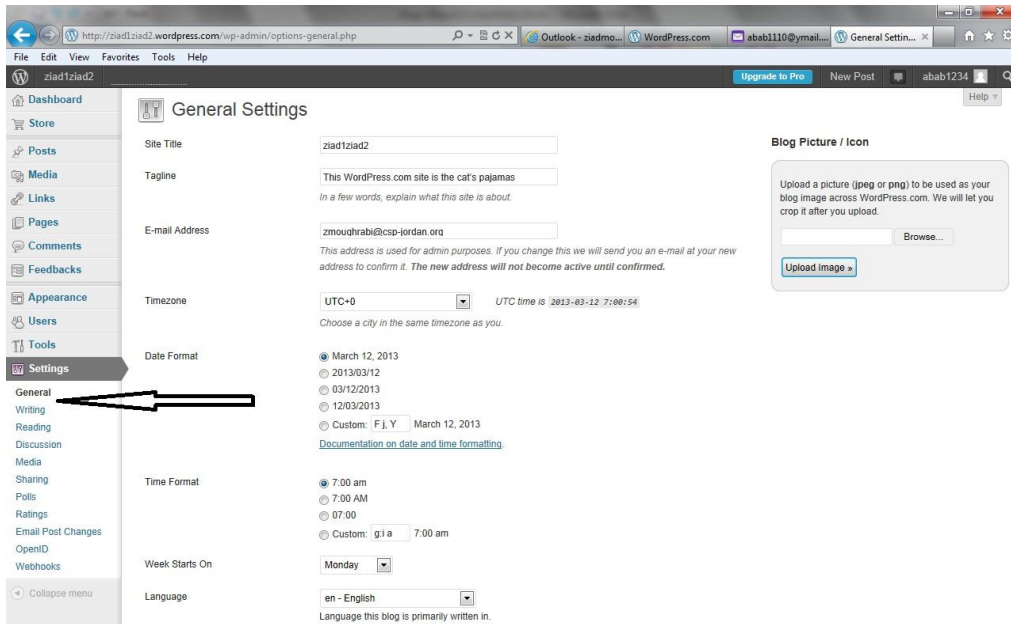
http://ziad1ziad2.wordpress.com/wp-admin/options-general.php

Outlook - ziadmo... | WordPress.com | abab1110@ymail.... | General Settin...

File Edit View Favorites Tools Help

ziad1ziad2

Upgrade to Pro New Post abab1234

Help

Dashboard
Store
Posts
Media
Links
Pages
Comments
Feedbacks
Appearance
Users
Tools
Settings
General
Writing
Reading
Discussion
Media
Sharing
Polls
Ratings
Email Post Changes
OpenID
Webhooks
Collapse menu

General Settings

Site Title ziad1ziad2

Tagline This WordPress.com site is the cat's pajamas

In a few words, explain what this site is about.

E-mail Address zmoughrabi@csp-jordan.org

This address is used for admin purposes. If you change this we will send you an e-mail at your new address to confirm it. **The new address will not become active until confirmed.**

Timezone UTC+0 UTC time is 2013-03-12 7:00:54

Choose a city in the same timezone as you.

Date Format
March 12, 2013
2013/03/12
03/12/2013
12/03/2013
Custom: F j, Y March 12, 2013
Documentation on date and time formatting.

Time Format
7:00 am
7:00 AM
07:00
Custom: g:i a 7:00 am

Week Starts On Monday

Language en - English

Language this blog is primarily written in.

Blog Picture / Icon

Upload a picture (**jpeg** or **png**) to be used as your blog image across WordPress.com. We will let you crop it after you upload.

Browse...

Upload Image »